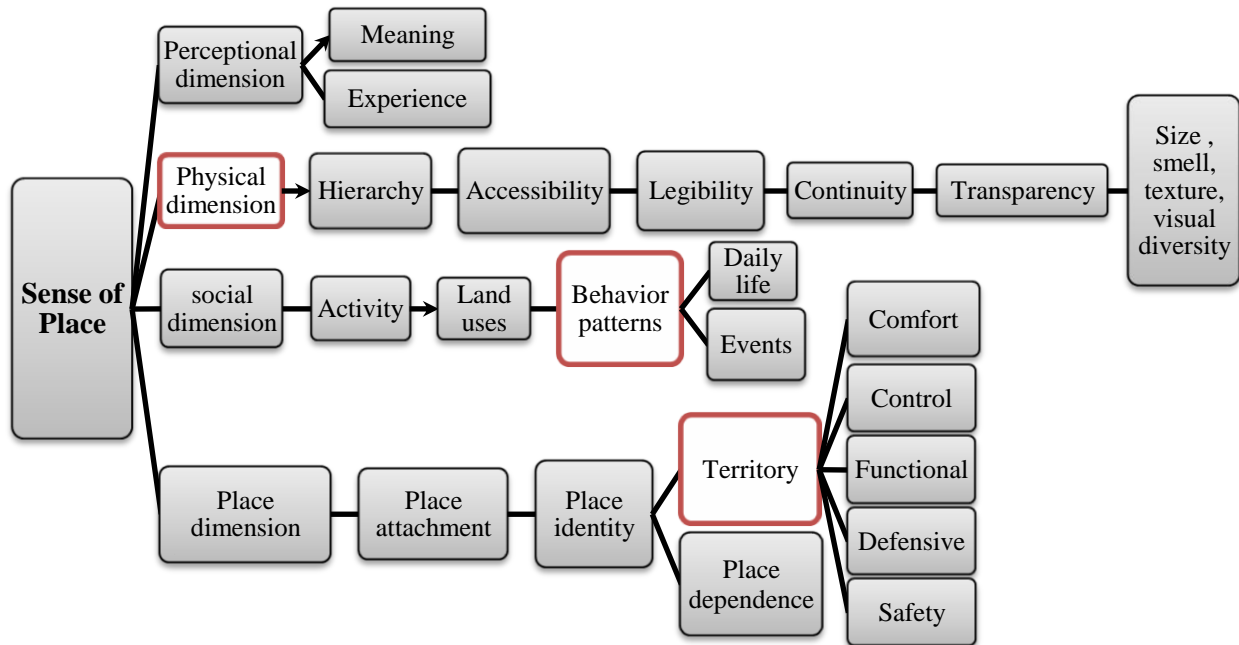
Sense of Place

Perceptional dimension
Meaning
Experience

Physical dimension
Hierarchy
Accessibility
Legibility
Continuity
Transparency
Size , smell, texture, visual diversity

social dimension
Activity
Land uses
Behavior patterns
Daily life
Events

Place dimension
Place attachment
Place identity
Territory
Comfort
Control
Functional
Defensive
Safety
Place dependence